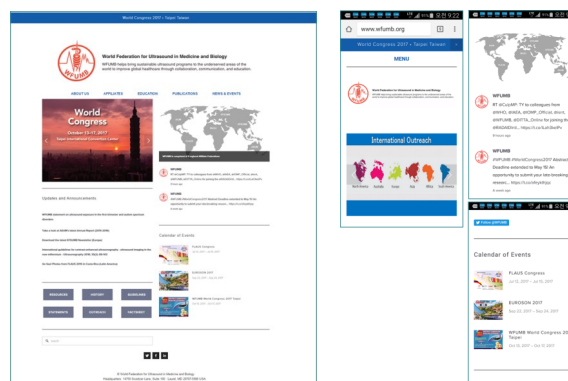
World Congress 2017 • Taipei Taiwan

World Federation for Ultrasound in Medicine and Biology

WFUMB helps bring sustainable ultrasound programs to the underserved areas of the world to improve global healthcare through collaboration, communication, and education.

ABOUT US AFFILIATES EDUCATION PUBLICATIONS NEWS & EVENTS

World Congress

October 13-17, 2017
Taipei International Convention Center

Updates and Announcements

Calendar of Events

RESOURCES HISTORY GUIDELINES

STATEMENTS OUTREACH CONTACT

© World Federation for Ultrasound in Medicine and Biology

9:22

www.wfumb.org

World Congress 2017 • Taipei Taiwan

MENU

International Outreach

WFUMB

RT @CoLMPI: TV to colleagues from @ASUS, @ASUL, @CMP, @FLUS, @WUS, @SFUMB, @SITTA_Online for joining th @WFUMB2017...

WFUMB

#WFUMB #WorldCongress2017 Abstract Deadline extended to May 15! An opportunity to submit your late-breaking research...

Follow @WFUMB

Calendar of Events

FLAUS Congress
Jul 13, 2017 – Jul 15, 2017

EUROSON 2017
Sep 22, 2017 – Sep 24, 2017

WFUMB World Congress 2017 Taipei
Oct 13, 2017 – Oct 17, 2017